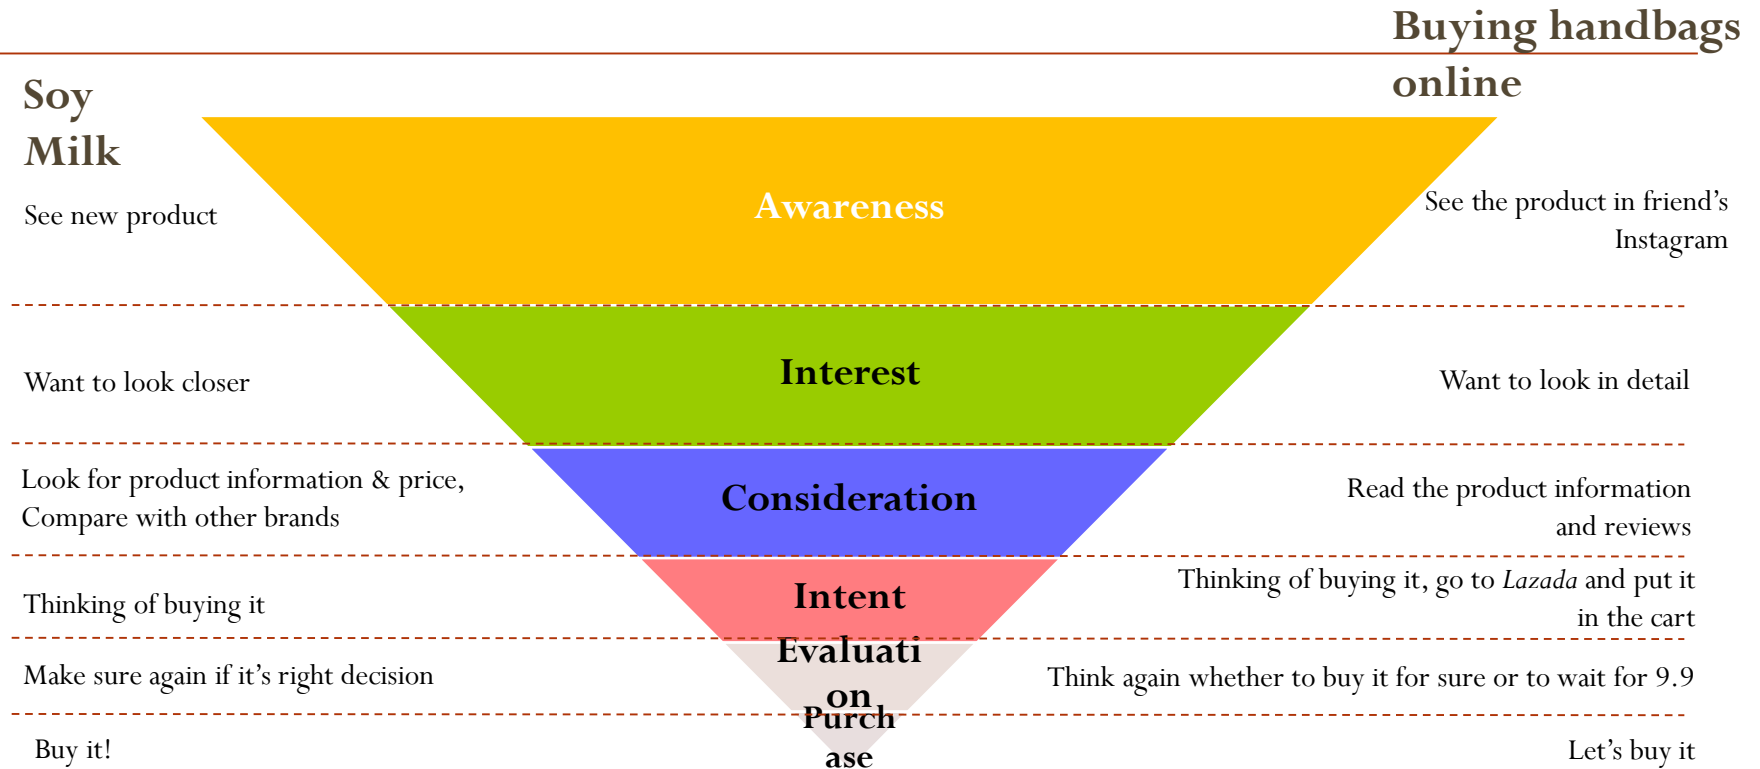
Buying handbags online

Soy Milk

See new product

Awareness

See the product in friend's Instagram

Want to look closer

Interest

Want to look in detail

Look for product information & price, Compare with other brands

Consideration

Read the product information and reviews

Thinking of buying it

Intent

Thinking of buying it, go to *Lazada* and put it in the cart

Make sure again if it's right decision

Evaluati on

Think again whether to buy it for sure or to wait for 9.9

Buy it!

Purch ase

Let's buy it